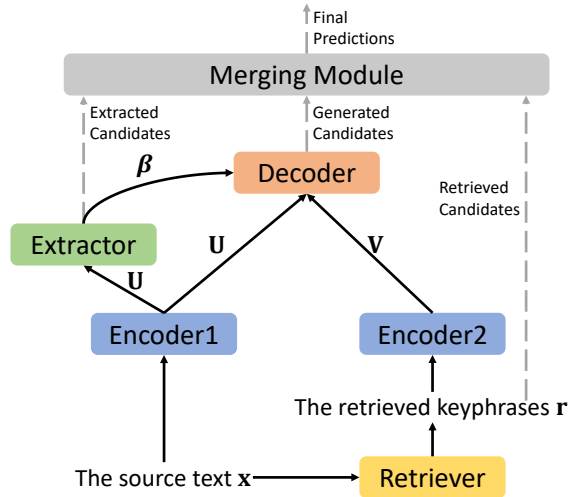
Final Predictions

Merging Module

Extracted Candidates

Generated Candidates

Retrieved Candidates

$\boldsymbol{\beta}$

Decoder

Extractor

$\mathbf{U}$

$\mathbf{U}$

$\mathbf{V}$

Encoder1

Encoder2

The retrieved keyphrases $\mathbf{r}$

The source text $\mathbf{x}$

Retriever